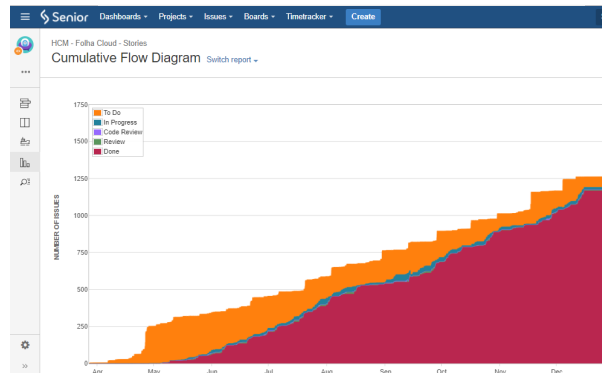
Senior Dashboards Projects Issues Boards Timetracker Create

HCM - Folha Cloud - Stories

Cumulative Flow Diagram Switch report

To Do
In Progress
Code Review
Review
Done

NUMBER OF ISSUES

1750
1500
1250
1000
750
500
250
0

Apr May Jun Jul Aug Sep Oct Nov Dec